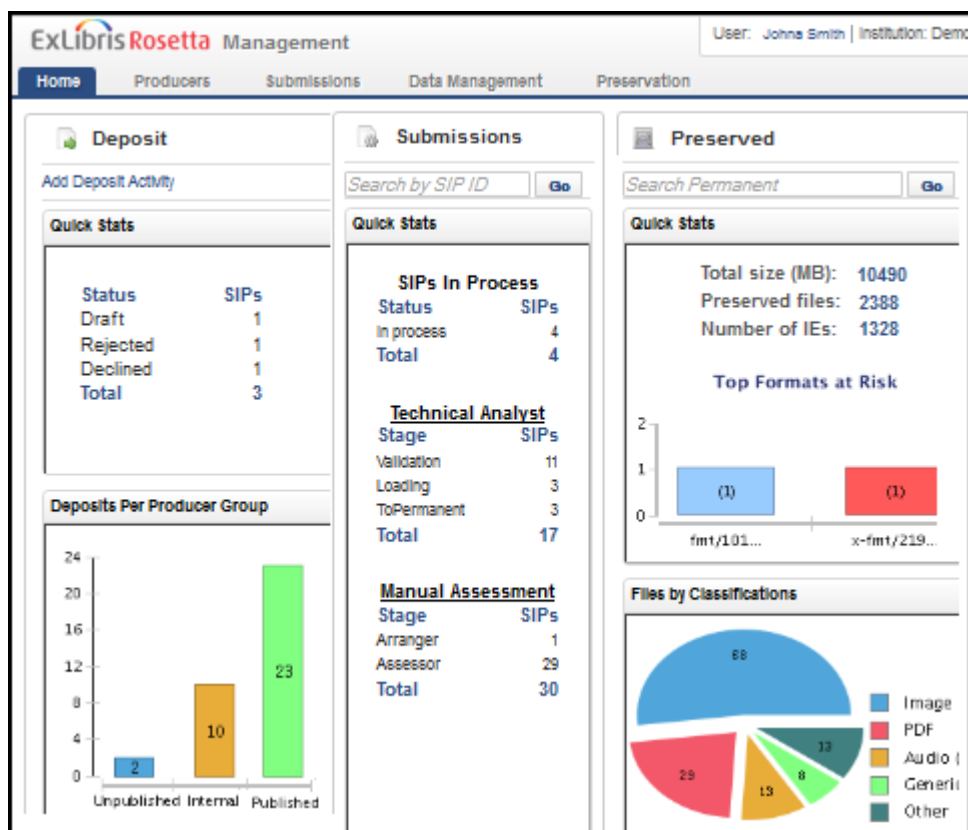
ExLibris Rosetta Management

User: Johna Smith | Institution: Demo

Home | Producers | Submissions | Data Management | Preservation

Deposit

Add Deposit Activity

Quick Stats

| Status | SIPs |
|---|---|
| Draft | 1 |
| Rejected | 1 |
| Declined | 1 |
| Total | 3 |

Deposits Per Producer Group

24
20
16
12
8
4
0

2 Unpublished
10 Internal
23 Published

Submissions

Search by SIP ID Go

Quick Stats

SIPs In Process

| Status | SIPs |
|---|---|
| In process | 4 |
| Total | 4 |

Technical Analyst

| Stage | SIPs |
|---|---|
| Validation | 11 |
| Loading | 3 |
| ToPermanent | 3 |
| Total | 17 |

Manual Assessment

| Stage | SIPs |
|---|---|
| Arranger | 1 |
| Assessor | 29 |
| Total | 30 |

Preserved

Search Permanent Go

Quick Stats

Total size (MB): 10490
Preserved files: 2388
Number of IEs: 1328

Top Formats at Risk

2
1
0

(1) fmt/101...
(1) x-fmt/219...

Files by Classifications

68
29
13
8
13

Image
PDF
Audio (
Generi
Other